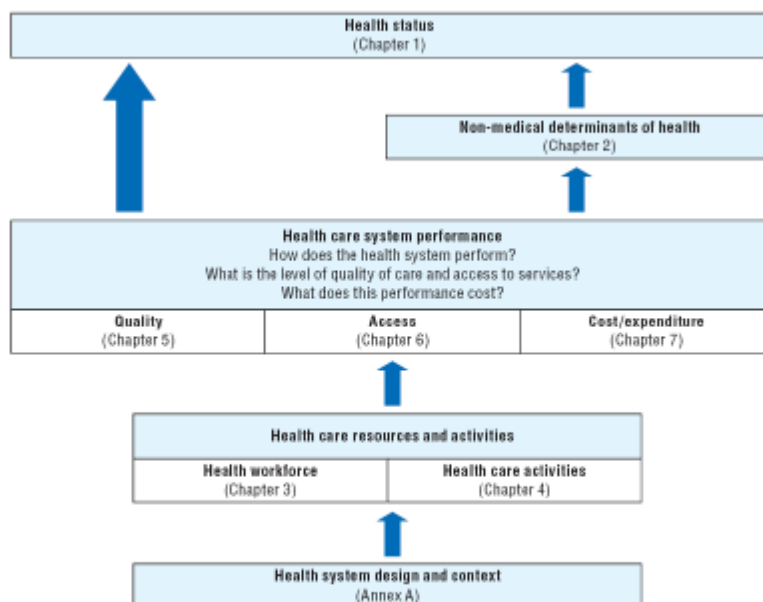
Health status
(Chapter 1)

Non-medical determinants of health
(Chapter 2)

Health care system performance
How does the health system perform?
What is the level of quality of care and access to services?
What does this performance cost?

| Quality (Chapter 5) | Access (Chapter 6) | Cost/expenditure (Chapter 7) |
|---|---|---|

Health care resources and activities

| Health workforce (Chapter 3) | Health care activities (Chapter 4) |
|---|---|

Health system design and context
(Annex A)